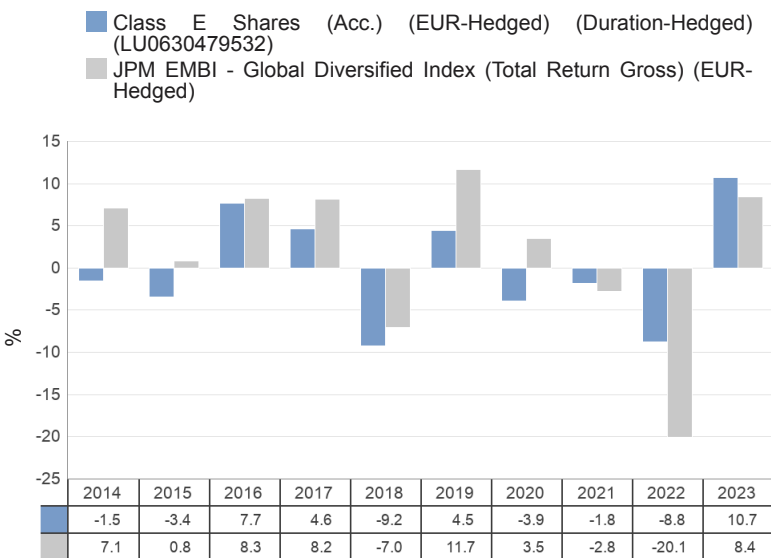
Class E Shares (Acc.) (EUR-Hedged) (Duration-Hedged) (LU0630479532)
JPM EMBI - Global Diversified Index (Total Return Gross) (EUR-Hedged)

15
10
5
0
-5
-10
-15
-20
-25
%

| | 2014 | 2015 | 2016 | 2017 | 2018 | 2019 | 2020 | 2021 | 2022 | 2023 |
|---|---|---|---|---|---|---|---|---|---|---|
| | -1.5 | -3.4 | 7.7 | 4.6 | -9.2 | 4.5 | -3.9 | -1.8 | -8.8 | 10.7 |
| | 7.1 | 0.8 | 8.3 | 8.2 | -7.0 | 11.7 | 3.5 | -2.8 | -20.1 | 8.4 |